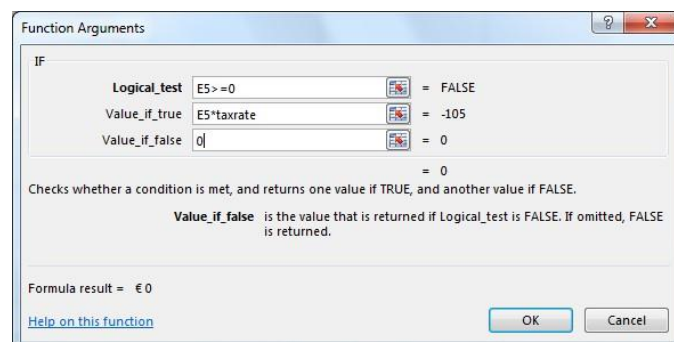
Function Arguments

?
X

IF

Logical_test E5>=0 = FALSE
Value_if_true E5*taxrate = -105
Value_if_false 0 = 0

= 0

Checks whether a condition is met, and returns one value if TRUE, and another value if FALSE.

Value_if_false is the value that is returned if Logical_test is FALSE. If omitted, FALSE is returned.

Formula result = €0

Help on this function

OK
Cancel